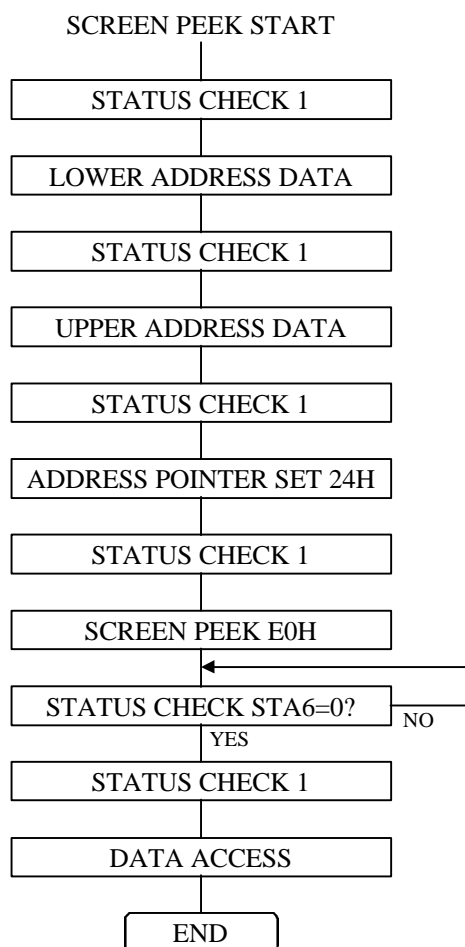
SCREEN PEEK START

STATUS CHECK 1

LOWER ADDRESS DATA

STATUS CHECK 1

UPPER ADDRESS DATA

STATUS CHECK 1

ADDRESS POINTER SET 24H

STATUS CHECK 1

SCREEN PEEK E0H

STATUS CHECK STA6=0?

NO

YES

STATUS CHECK 1

DATA ACCESS

END